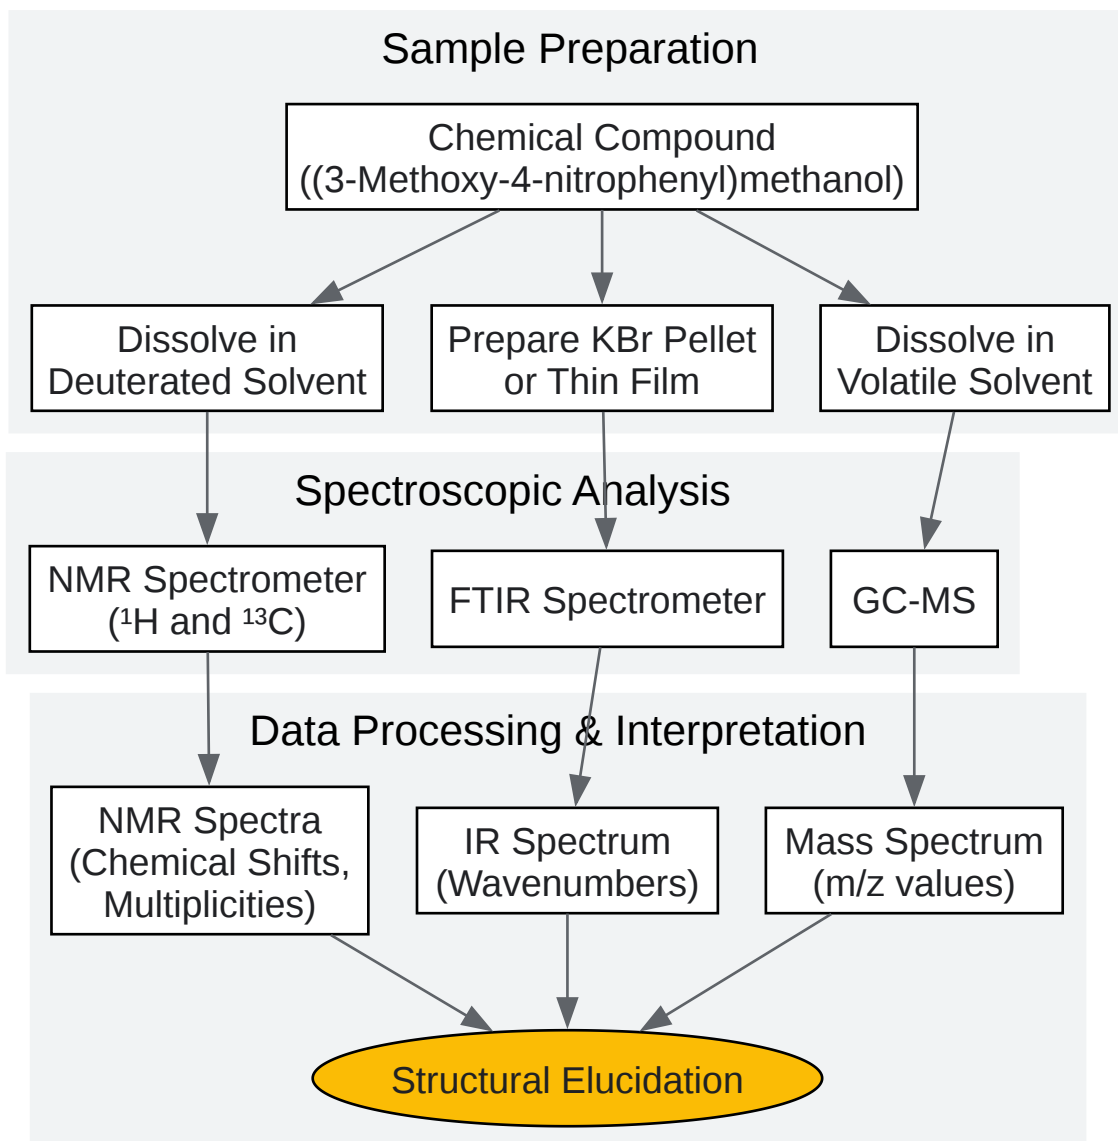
Sample Preparation

Chemical Compound ((3-Methoxy-4-nitrophenyl)methanol)

Dissolve in Deuterated Solvent

Prepare KBr Pellet or Thin Film

Dissolve in Volatile Solvent

Spectroscopic Analysis

NMR Spectrometer ($^1$H and $^{13}$C)

FTIR Spectrometer

GC-MS

Data Processing & Interpretation

NMR Spectra (Chemical Shifts, Multiplicities)

IR Spectrum (Wavenumbers)

Mass Spectrum (m/z values)

Structural Elucidation